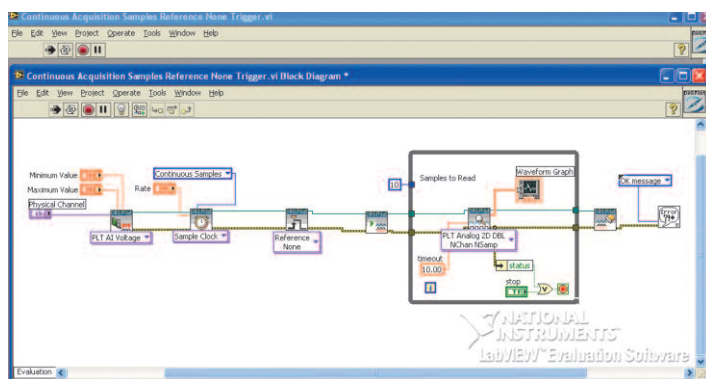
Continuous Acquisition Samples Reference None Trigger.vi

File Edit View Project Operate Tools Window Help

Continuous Acquisition Samples Reference None Trigger.vi Block Diagram *

File Edit View Project Operate Tools Window Help

Minimum Value

Maximum Value

Physical Channel

Continuous Samples

Rate

PLT AI Voltage

Sample Clock

Reference None

10

Samples to Read

Waveform Graph

PLT Analog 2D DBL NChan NSamp

timeout

10.00

status

stop

OK message

i

NATIONAL INSTRUMENTS

LabVIEW Evaluation Software

Evaluation